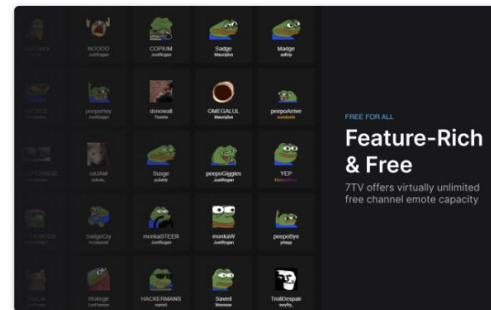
NOOOO

COPIUM

Sadge

Madge

peepoHey

donowall

OMEGALUL

peepoArrive

ratJAM

Susge

peepoGiggles

YEP

SadgeCry

monkaSTEER

monkaW

peepoBye

Hmmge

HACKERMANS

Saved

TrollDespair

FREE FOR ALL

Feature-Rich & Free

7TV offers virtually unlimited free channel emote capacity